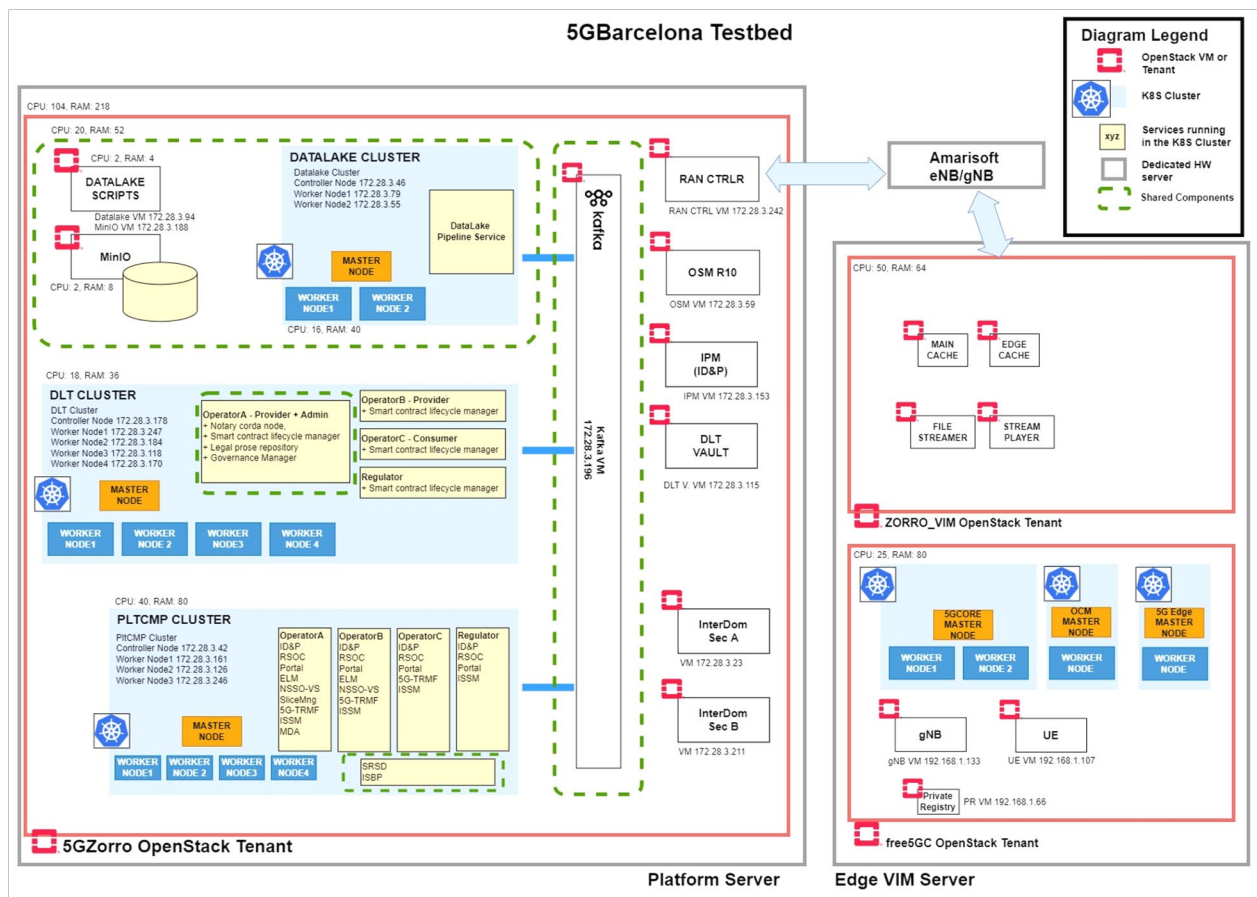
5GBarcelona Testbed

Diagram Legend
OpenStack VM or Tenant
K8S Cluster
xyz Services running in the K8S Cluster
Dedicated HW server
Shared Components

CPU: 104, RAM: 218

CPU: 20, RAM: 52

CPU: 2, RAM: 4
DATALAKE SCRIPTS
Datalake VM 172.28.3.94
MinIO VM 172.28.3.188
MinIO
CPU: 2, RAM: 8

DATALAKE CLUSTER
Datalake Cluster
Controller Node 172.28.3.46
Worker Node1 172.28.3.79
Worker Node2 172.28.3.55
DataLake Pipeline Service
MASTER NODE
WORKER NODE1
WORKER NODE 2
CPU: 16, RAM: 40

kafka
Kafka VM
172.28.3.196

RAN CTRLR
RAN CTRL VM 172.28.3.242

OSM R10
OSM VM 172.28.3.59

IPM (ID&P)
IPM VM 172.28.3.153

DLT VAULT
DLT V. VM 172.28.3.115

InterDom Sec A
VM 172.28.3.23

InterDom Sec B
VM 172.28.3.211

CPU: 18, RAM: 36
DLT CLUSTER
DLT Cluster
Controller Node 172.28.3.178
Worker Node1 172.28.3.247
Worker Node2 172.28.3.184
Worker Node3 172.28.3.118
Worker Node4 172.28.3.170
OperatorA - Provider + Admin
+ Notary corda node,
+ Smart contract lifecycle manager
+ Legal prose repository
+ Governance Manager
OperatorB - Provider
+ Smart contract lifecycle manager
OperatorC - Consumer
+ Smart contract lifecycle manager
Regulator
+ Smart contract lifecycle manager
MASTER NODE
WORKER NODE1
WORKER NODE 2
WORKER NODE3
WORKER NODE 4

CPU: 40, RAM: 80
PLTCMP CLUSTER
PltCMP Cluster
Controller Node 172.28.3.42
Worker Node1 172.28.3.161
Worker Node2 172.28.3.126
Worker Node3 172.28.3.246
OperatorA
ID&P
RSOC
Portal
ELM
NSSO-VS
SliceMng
5G-TRMF
ISSM
MDA
OperatorB
ID&P
RSOC
Portal
ELM
NSSO-VS
5G-TRMF
ISSM
OperatorC
ID&P
RSOC
Portal
5G-TRMF
ISSM
Regulator
ID&P
RSOC
Portal
ISSM
SRSD
ISBP
MASTER NODE
WORKER NODE1
WORKER NODE 2
WORKER NODE3
WORKER NODE4

5GZorro OpenStack Tenant

Amarisoft eNB/gNB

CPU: 50, RAM: 64
MAIN CACHE
EDGE CACHE
FILE STREAMER
STREAM PLAYER
ZORRO_VIM OpenStack Tenant

CPU: 25, RAM: 80
5GCORE MASTER NODE
WORKER NODE1
WORKER NODE 2
OCM MASTER NODE
WORKER NODE
5G Edge MASTER NODE
WORKER NODE
gNB
gNB VM 192.168.1.133
UE
UE VM 192.168.1.107
Private Registry
PR VM 192.168.1.66
free5GC OpenStack Tenant

Platform Server
Edge VIM Server